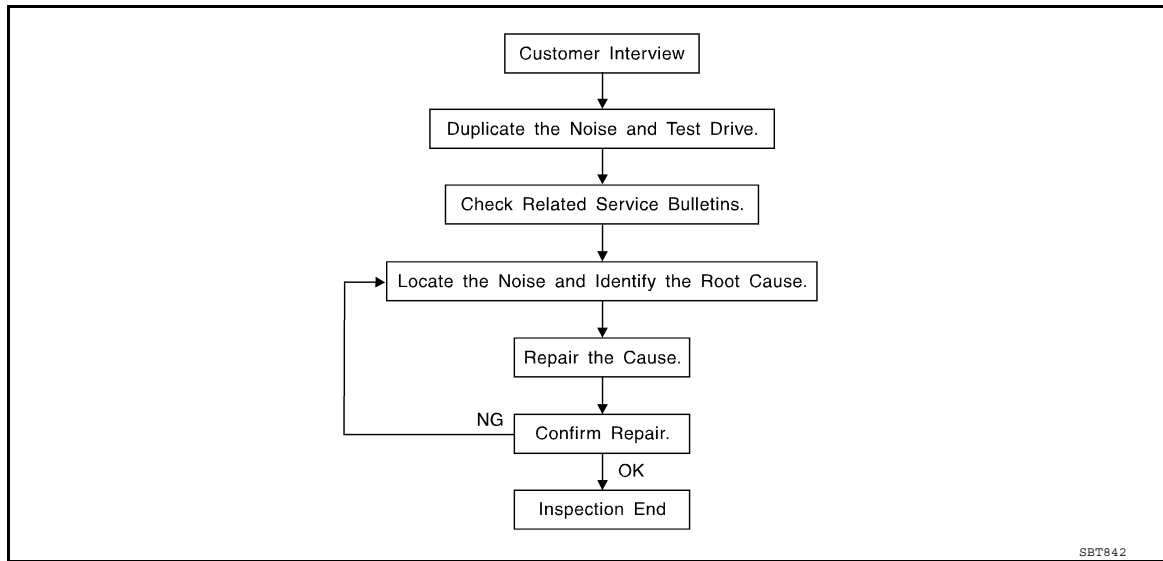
Customer Interview

Duplicate the Noise and Test Drive.

Check Related Service Bulletins.

Locate the Noise and Identify the Root Cause.

Repair the Cause.

NG

Confirm Repair.

OK

Inspection End

SBT842